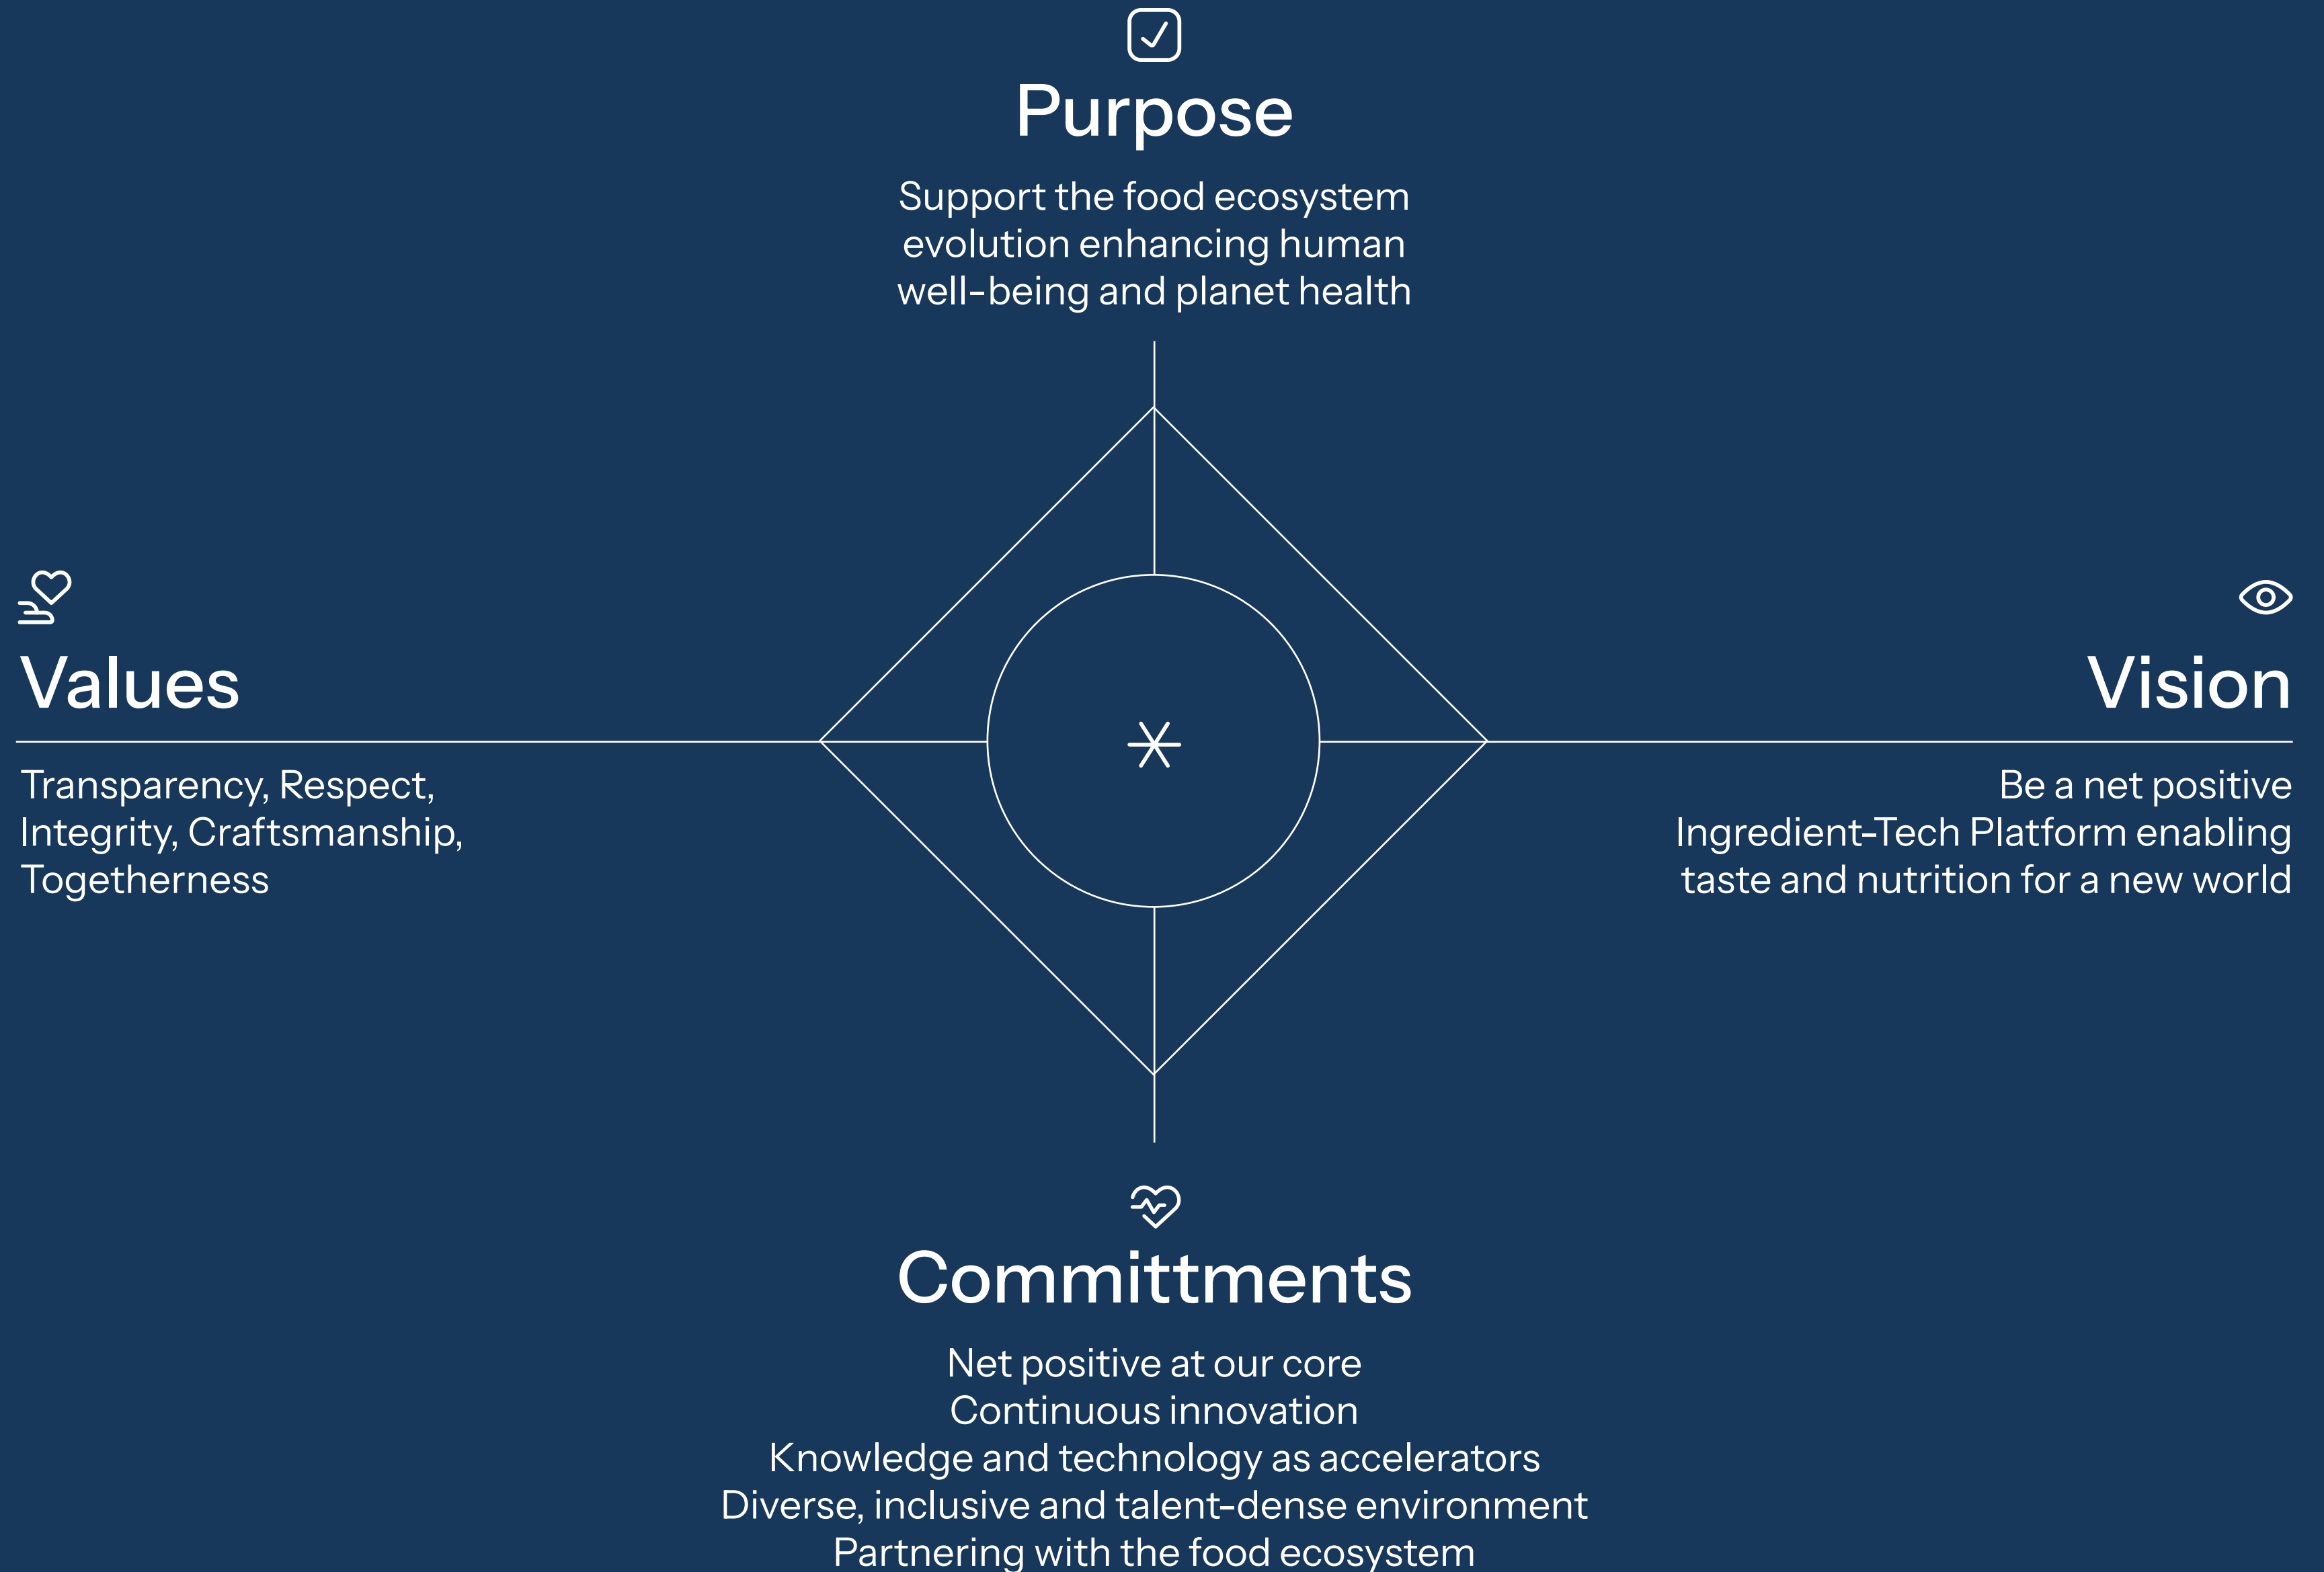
Purpose

Support the food ecosystem evolution enhancing human well-being and planet health

Values

Transparency, Respect, Integrity, Craftsmanship, Togetherness

Vision

Be a net positive Ingredient-Tech Platform enabling taste and nutrition for a new world

Committments

Net positive at our core
Continuous innovation
Knowledge and technology as accelerators
Diverse, inclusive and talent-dense environment
Partnering with the food ecosystem